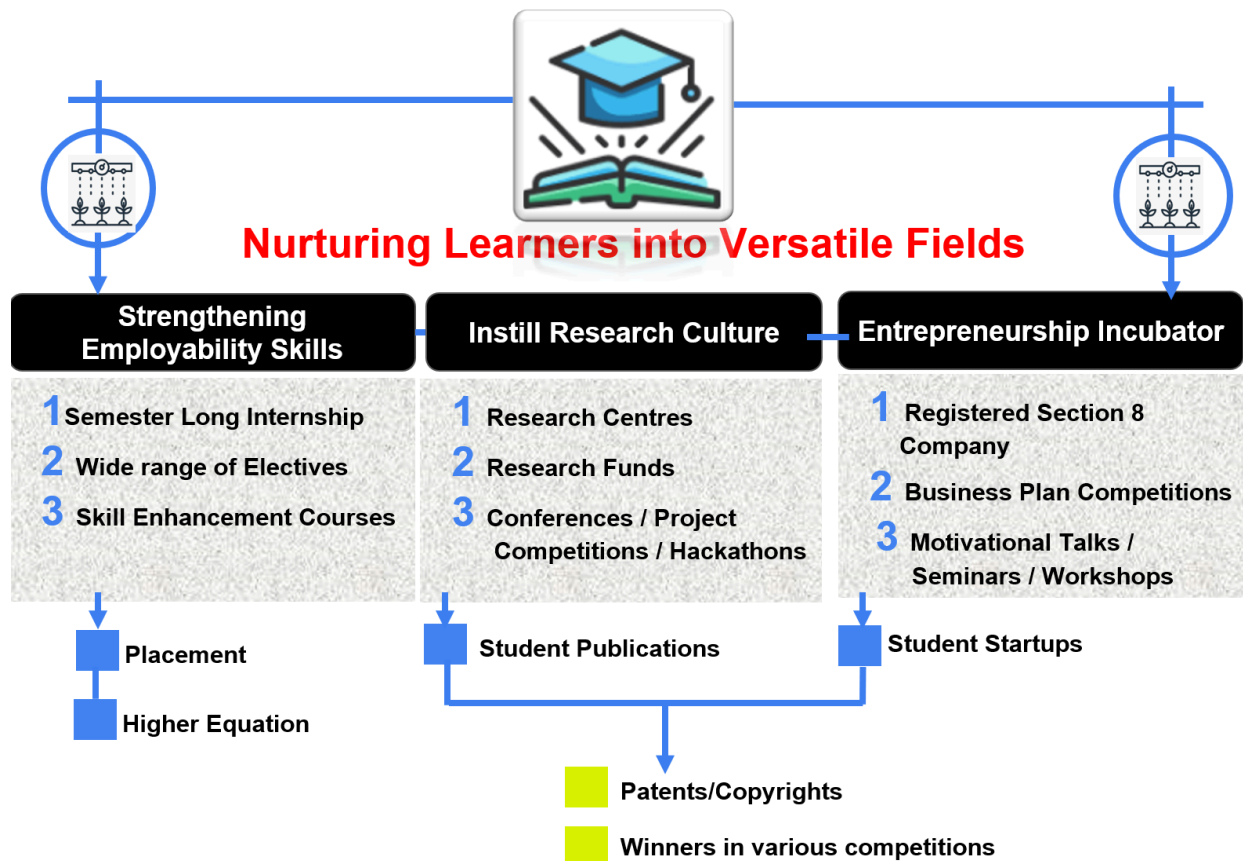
Nurturing Learners into Versatile Fields

Strengthening Employability Skills

1 Semester Long Internship
2 Wide range of Electives
3 Skill Enhancement Courses

Instill Research Culture

1 Research Centres
2 Research Funds
3 Conferences / Project Competitions / Hackathons

Entrepreneurship Incubator

1 Registered Section 8 Company
2 Business Plan Competitions
3 Motivational Talks / Seminars / Workshops

Placement
Higher Equation

Student Publications

Student Startups

Patents/Copyrights
Winners in various competitions